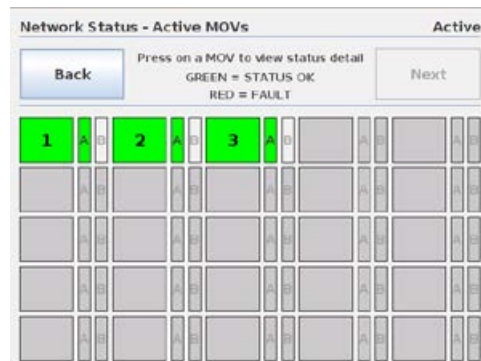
Network Status - Active MOVs

Active

Back

Press on a MOV to view status detail
GREEN = STATUS OK
RED = FAULT

Next

| 1 | A | B | 2 | A | B | 3 | A | B | | A | B | | A | B |
|---|---|---|---|---|---|---|---|---|---|---|---|---|---|---|
| | A | B | | A | B | | A | B | | A | B | | A | B |
| | A | B | | A | B | | A | B | | A | B | | A | B |
| | A | B | | A | B | | A | B | | A | B | | A | B |
| | A | B | | A | B | | A | B | | A | B | | A | B |